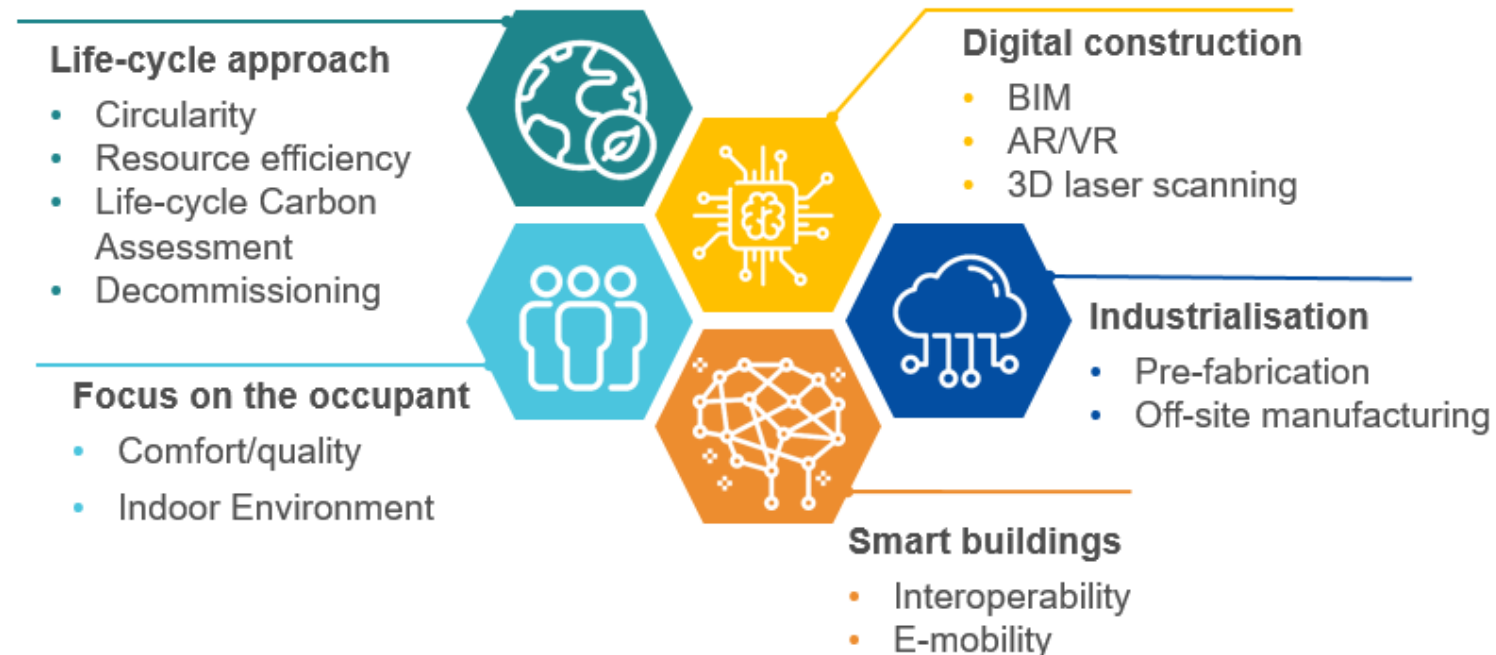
Life-cycle approach
- Circularity
- Resource efficiency
- Life-cycle Carbon Assessment
- Decommissioning

Digital construction
- BIM
- AR/VR
- 3D laser scanning

Industrialisation
- Pre-fabrication
- Off-site manufacturing

Focus on the occupant
- Comfort/quality
- Indoor Environment

Smart buildings
- Interoperability
- E-mobility